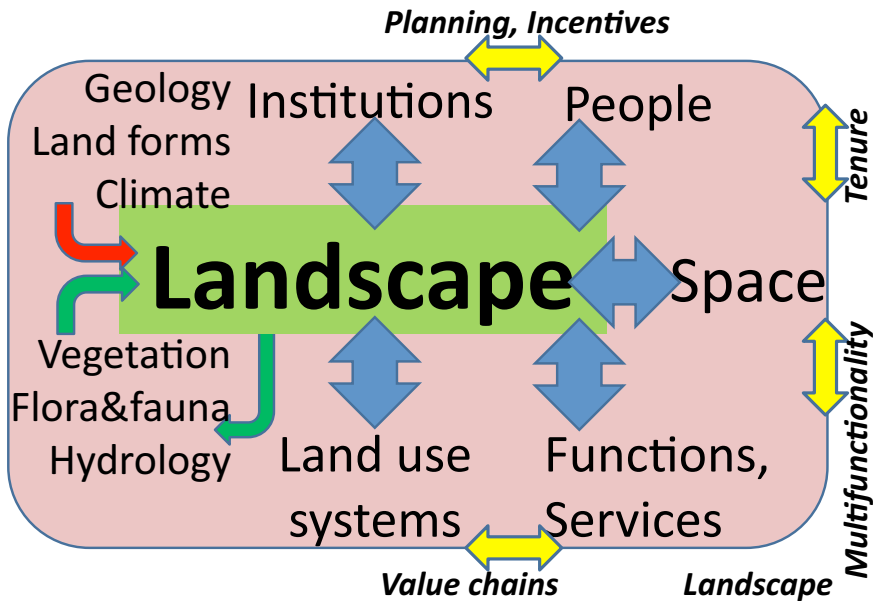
Planning, Incentives

Geology
Land forms
Climate

Institutions

People

Tenure

Landscape

Space

Multifunctionality

Vegetation
Flora&fauna
Hydrology

Land use systems

Functions, Services

Value chains

Landscape